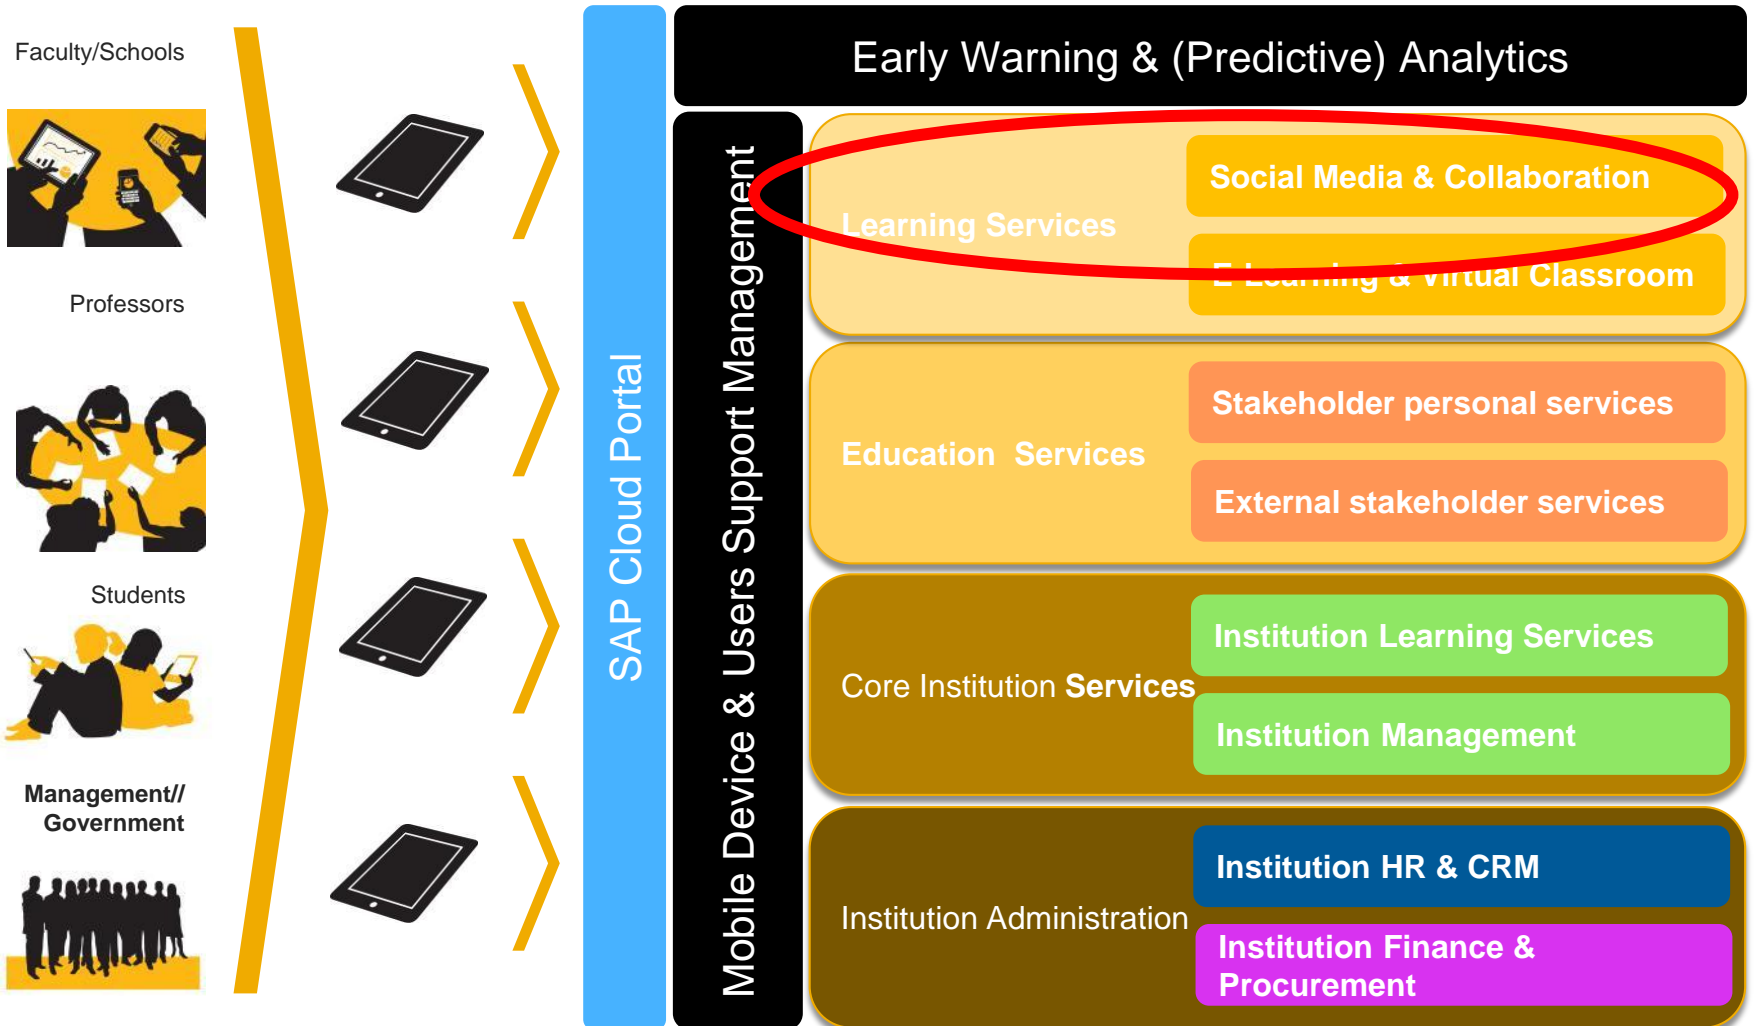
Faculty/Schools

Professors

Students

Management// Government

SAP Cloud Portal

Mobile Device & Users Support Management

Early Warning & (Predictive) Analytics

Learning Services

Social Media & Collaboration

E-Learning & Virtual Classroom

Education Services

Stakeholder personal services

External stakeholder services

Core Institution Services

Institution Learning Services

Institution Management

Institution Administration

Institution HR & CRM

Institution Finance & Procurement